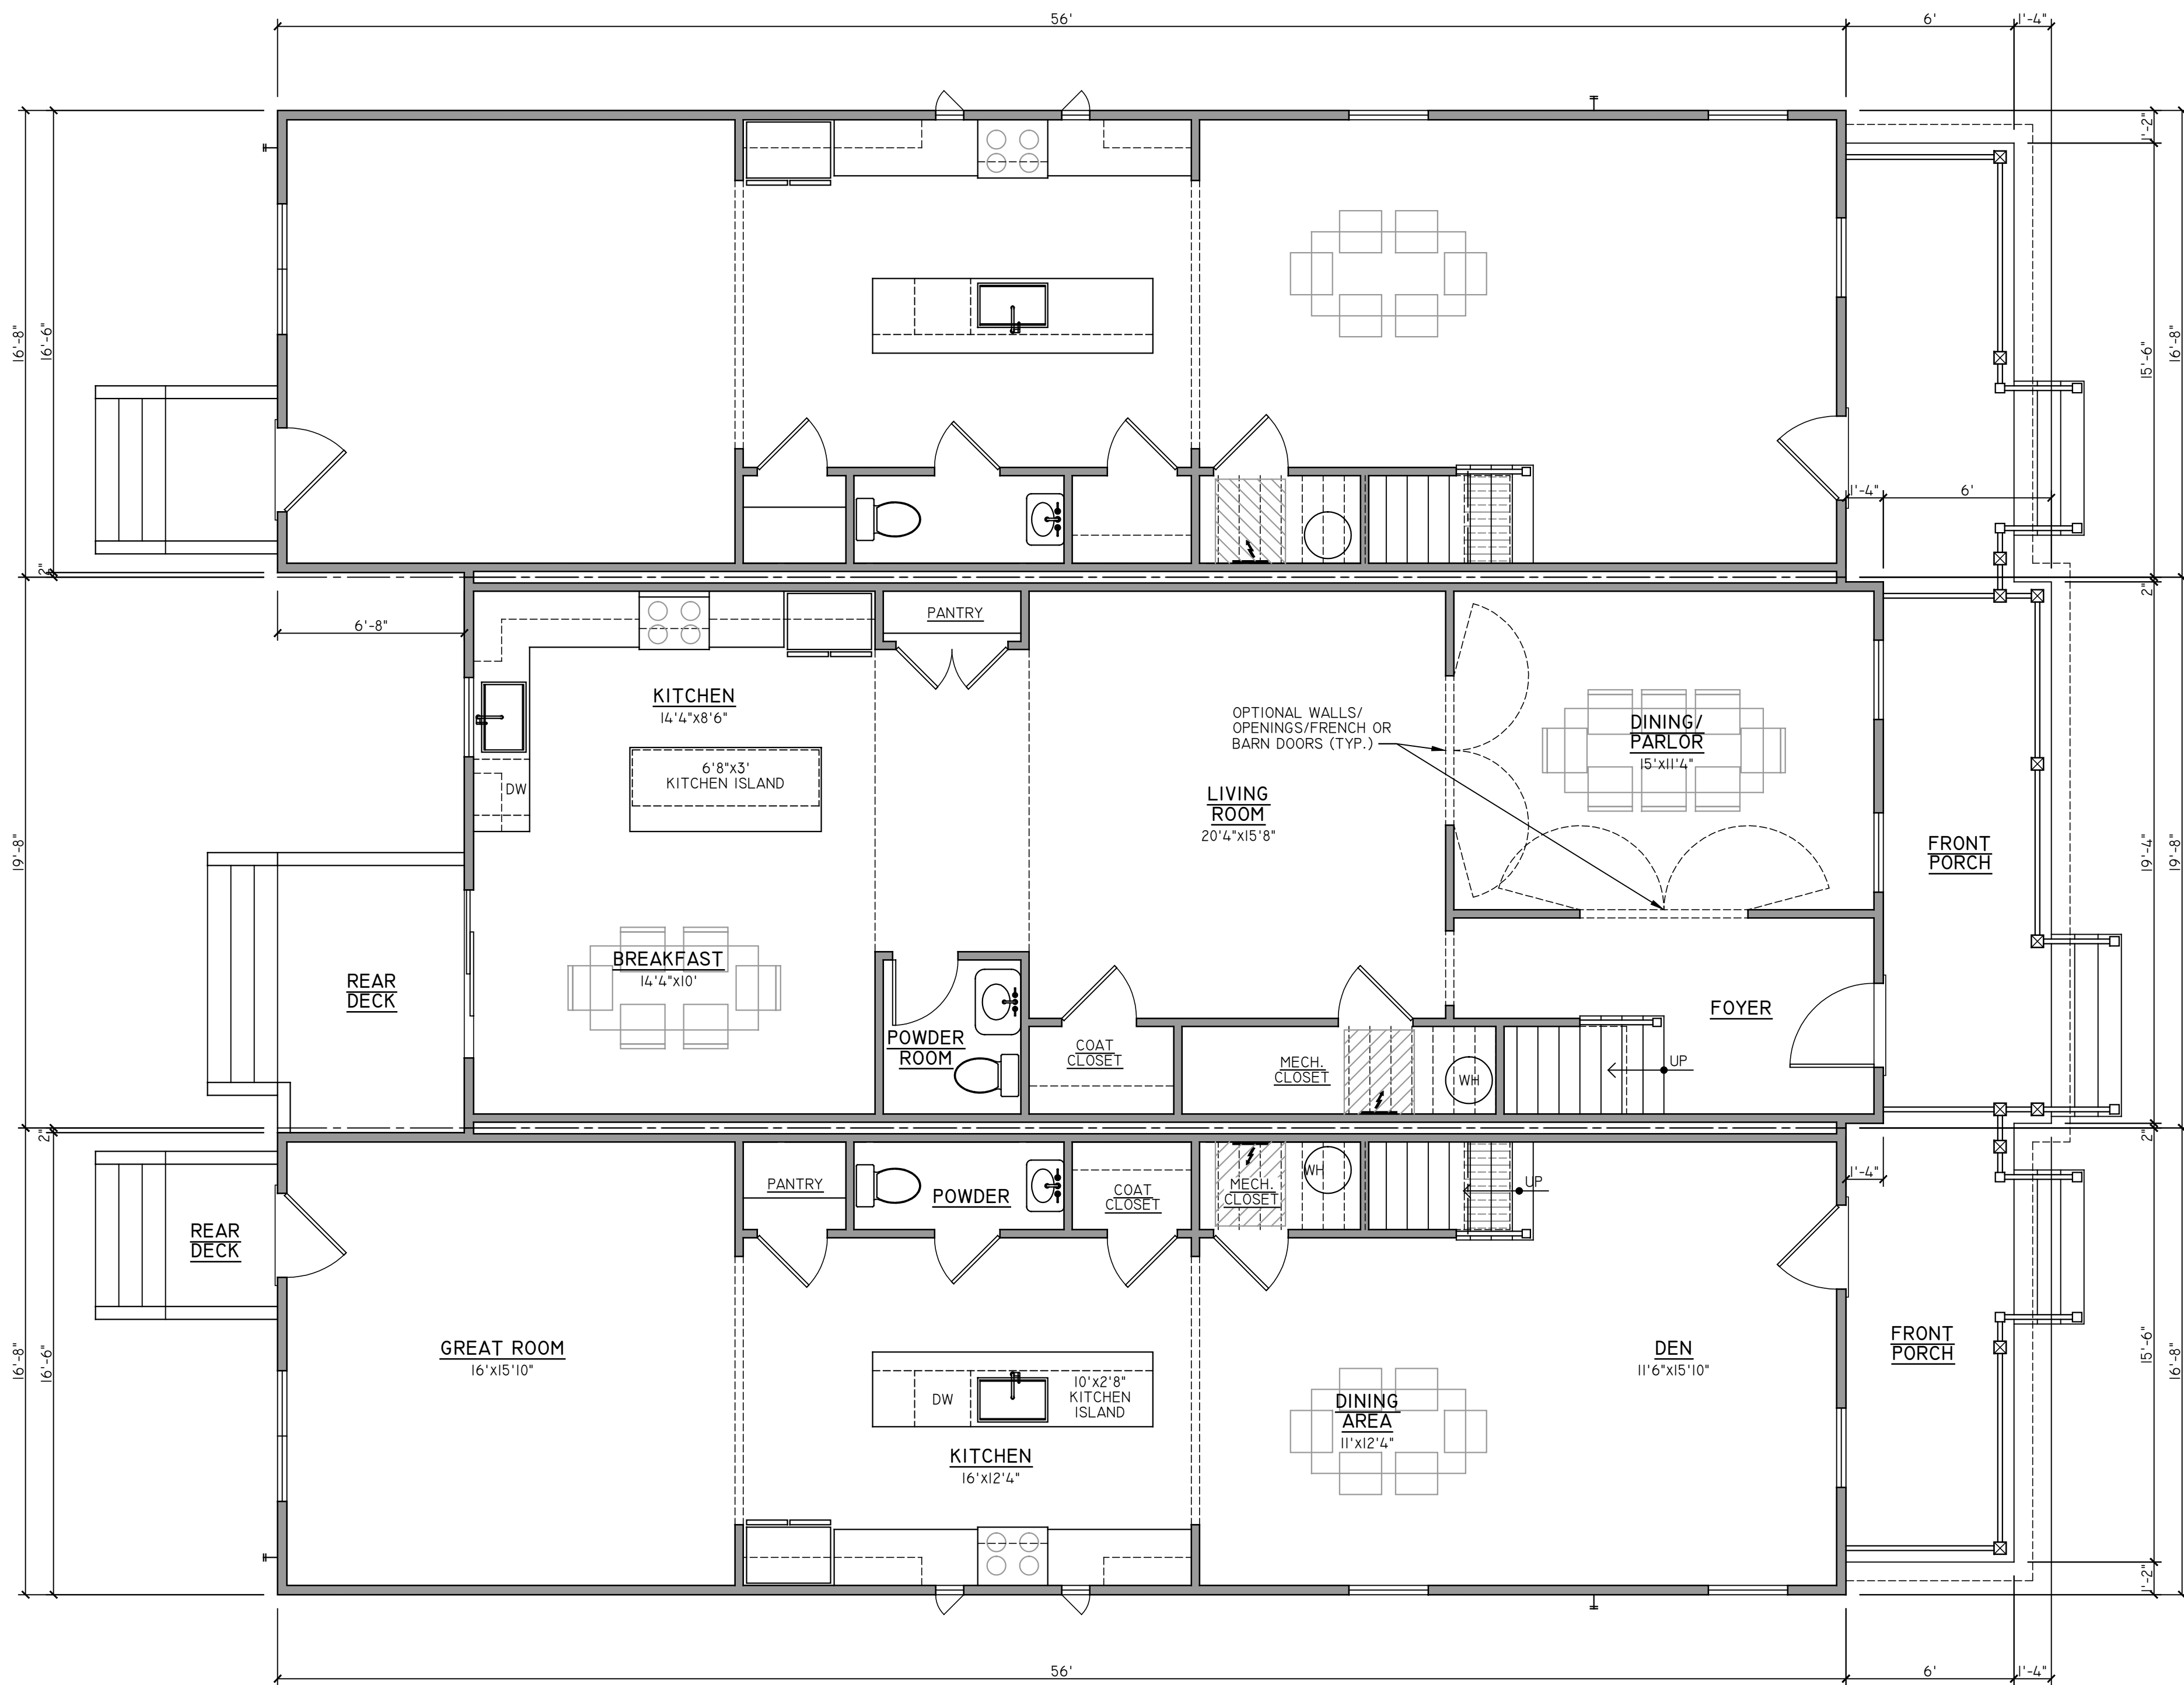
56'
6'
1'-4"
1'-2"
16'-8"
16'-6"
15'-6"
16'-8"
1'-4"
6'
2"
2"
6'-8"
PANTRY
KITCHEN
14'4"x8'6"
6'8"x3'
KITCHEN ISLAND
DW
OPTIONAL WALLS/
OPENINGS/FRENCH OR
BARN DOORS (TYP.)
LIVING
ROOM
20'4"x15'8"
DINING/
PARLOR
15'x11'4"
FRONT
PORCH
19'-8"
19'-4"
19'-8"
REAR
DECK
BREAKFAST
14'4"x10'
POWDER
ROOM
COAT
CLOSET
MECH.
CLOSET
WH
FOYER
UP
2"
2"
PANTRY
POWDER
COAT
CLOSET
MECH.
CLOSET
WH
UP
1'-4"
REAR
DECK
GREAT ROOM
16'x15'10"
DW
10'x2'8"
KITCHEN
ISLAND
KITCHEN
16'x12'4"
DINING
AREA
11'x12'4"
DEN
11'6"x15'10"
FRONT
PORCH
16'-8"
16'-6"
15'-6"
16'-8"
1'-2"
56'
6'
1'-4"